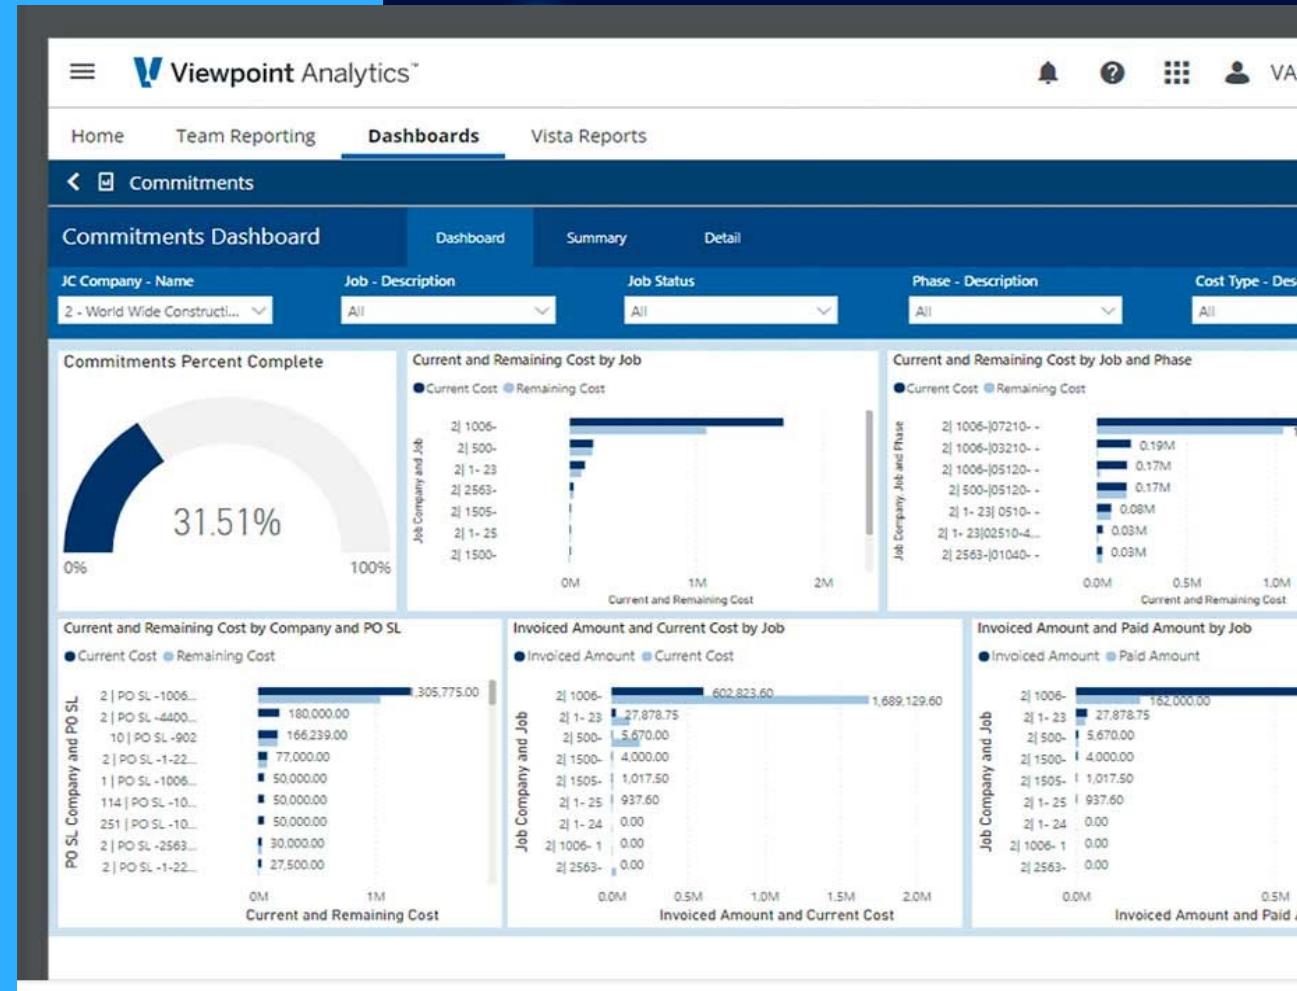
Viewpoint Analytics™

VA

Home Team Reporting Dashboards Vista Reports

Commitments

Commitments Dashboard

Dashboard Summary Detail

JC Company - Name
2 - World Wide Constructi...

Job - Description
All

Job Status
All

Phase - Description
All

Cost Type - Des
All

Commitments Percent Complete

31.51%

0% 100%

Current and Remaining Cost by Job

Current Cost Remaining Cost

Job Company and Job

2| 1006-
2| 500-
2| 1- 23
2| 2563-
2| 1505-
2| 1- 25
2| 1500-

0M 1M 2M
Current and Remaining Cost

Current and Remaining Cost by Job and Phase

Current Cost Remaining Cost

Job Company, Job and Phase

2| 1006-|07210- -
2| 1006-|03210- -
2| 1006-|05120- -
2| 500-|05120- -
2| 1- 23| 0510- -
2| 1- 23|02510-4...
2| 2563-|01040- -

0.19M
0.17M
0.17M
0.08M
0.03M
0.03M

0.0M 0.5M 1.0M
Current and Remaining Cost

Current and Remaining Cost by Company and PO SL

Current Cost Remaining Cost

PO SL Company and PO SL

2 | PO SL -1006...
2 | PO SL -4400...
10 | PO SL -902
2 | PO SL -1-22...
1 | PO SL -1006...
114 | PO SL -10...
251 | PO SL -10...
2 | PO SL -2563...
2 | PO SL -1-22...

1,305,775.00
180,000.00
166,239.00
77,000.00
50,000.00
50,000.00
50,000.00
30,000.00
27,500.00

0M 1M
Current and Remaining Cost

Invoiced Amount and Current Cost by Job

Invoiced Amount Current Cost

Job Company and Job

2| 1006-
2| 1- 23
2| 500-
2| 1500-
2| 1505-
2| 1- 25
2| 1- 24
2| 1006- 1
2| 2563-

602,823.60
1,689,129.60
27,878.75
5,670.00
4,000.00
1,017.50
937.60
0.00
0.00
0.00

0.0M 0.5M 1.0M 1.5M 2.0M
Invoiced Amount and Current Cost

Invoiced Amount and Paid Amount by Job

Invoiced Amount Paid Amount

Job Company and Job

2| 1006-
2| 1- 23
2| 500-
2| 1500-
2| 1505-
2| 1- 25
2| 1- 24
2| 1006- 1
2| 2563-

162,000.00
27,878.75
5,670.00
4,000.00
1,017.50
937.60
0.00
0.00
0.00

0.0M 0.5M
Invoiced Amount and Paid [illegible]